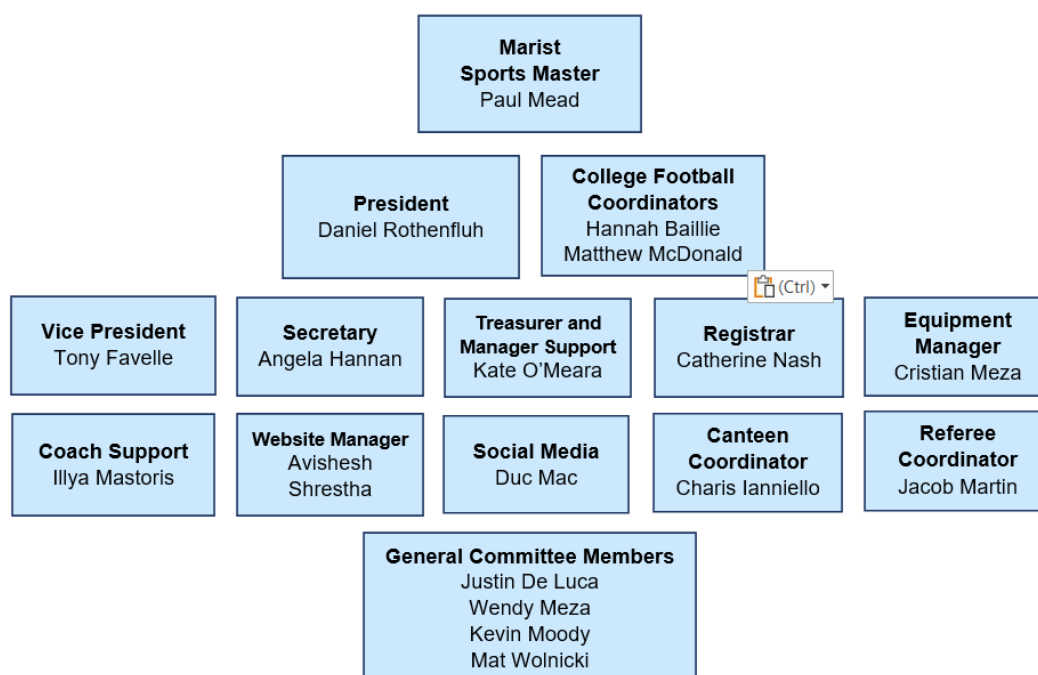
Marist
Sports Master
Paul Mead

President
Daniel Rothenfluh

College Football Coordinators
Hannah Baillie
Matthew McDonald

(Ctrl)

Vice President
Tony Favelle

Secretary
Angela Hannan

Treasurer and Manager Support
Kate O'Meara

Registrar
Catherine Nash

Equipment Manager
Cristian Meza

Coach Support
Illya Mastoris

Website Manager
Avishesh Shrestha

Social Media
Duc Mac

Canteen Coordinator
Charis Ianniello

Referee Coordinator
Jacob Martin

General Committee Members
Justin De Luca
Wendy Meza
Kevin Moody
Mat Wolnicki